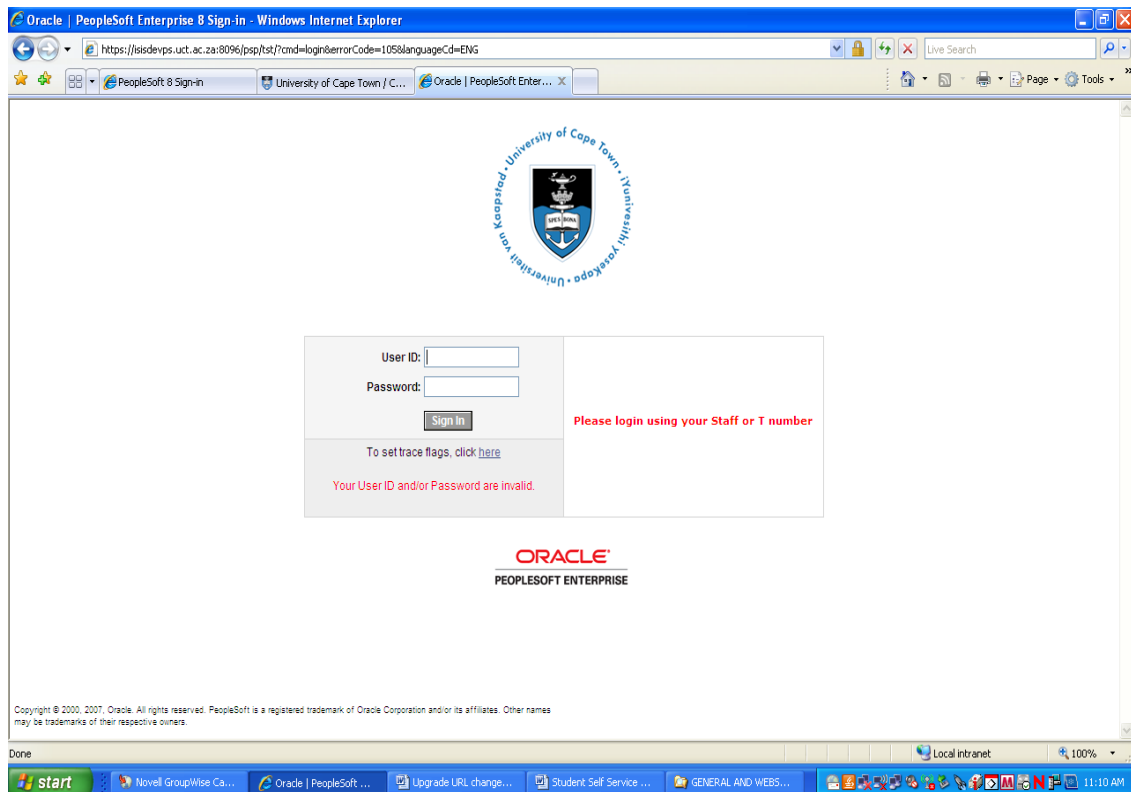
Oracle | PeopleSoft Enterprise 8 Sign-in - Windows Internet Explorer

https://isisdevps.uct.ac.za:8096/psp/tst/?cmd=login&errorCode=105&languageCd=ENG

Live Search

PeopleSoft 8 Sign-in
University of Cape Town / C...
Oracle | PeopleSoft Enter...

Page
Tools

University of Cape Town • iYunivesithi yaseKapa • Universiteit van Kaapstad •

SPES BONA

User ID:
Password:
Sign In
To set trace flags, click here
Your User ID and/or Password are invalid.

Please login using your Staff or T number

ORACLE
PEOPLESOFT ENTERPRISE

Copyright © 2000, 2007, Oracle. All rights reserved. PeopleSoft is a registered trademark of Oracle Corporation and/or its affiliates. Other names may be trademarks of their respective owners.

Done
Local intranet
100%

start
Novell GroupWise Ca...
Oracle | PeopleSoft ...
Upgrade URL change...
Student Self Service ...
GENERAL AND WEBS...
11:10 AM